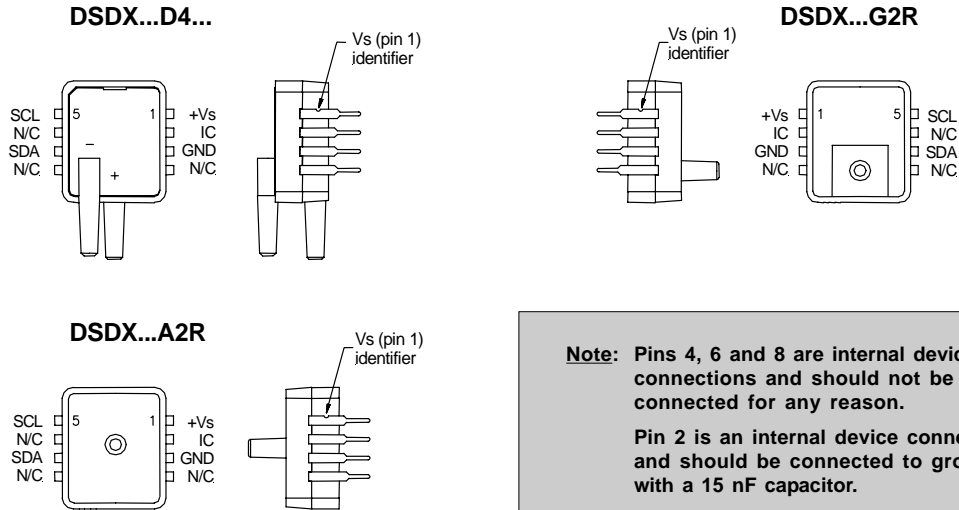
DSDX...D4...

Vs (pin 1) identifier

SCL
N/C
SDA
N/C

5

1

+Vs
IC
GND
N/C

–

+

DSDX...G2R

Vs (pin 1) identifier

+Vs
IC
GND
N/C

1

5

SCL
N/C
SDA
N/C

DSDX...A2R

Vs (pin 1) identifier

SCL
N/C
SDA
N/C

5

1

+Vs
IC
GND
N/C

Note: Pins 4, 6 and 8 are internal devic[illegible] connections and should not be connected for any reason.

Pin 2 is an internal device conne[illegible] and should be connected to gro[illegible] with a 15 nF capacitor.